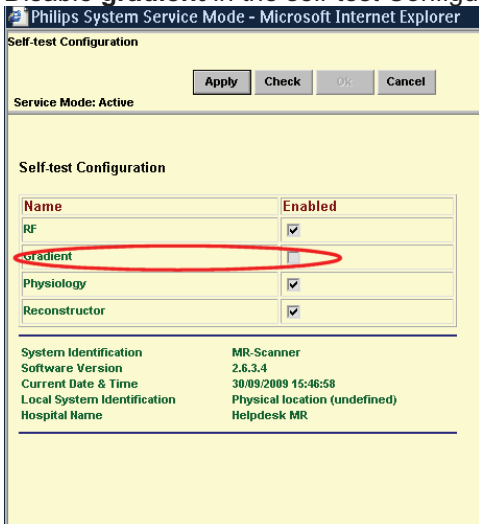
Disable gradient in the self-test Configu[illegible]

Philips System Service Mode - Microsoft Internet Explorer

Self-test Configuration

Apply Check Ok Cancel

Service Mode: Active

Self-test Configuration

| Name | Enabled |
|---|---|
| RF | ☑ |
| Gradient | ☐ |
| Physiology | ☑ |
| Reconstructor | ☑ |

System Identification MR-Scanner
Software Version 2.6.3.4
Current Date & Time 30/09/2009 15:46:58
Local System Identification Physical location (undefined)
Hospital Name Helpdesk MR